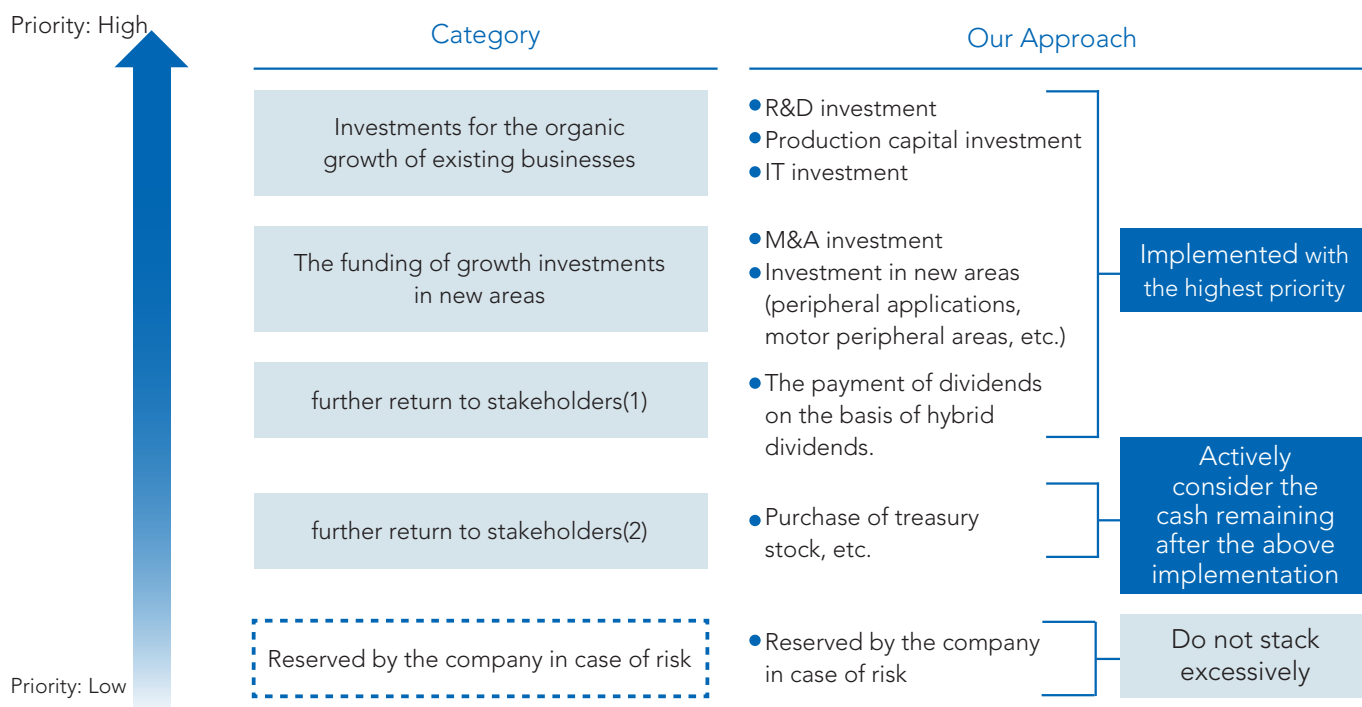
Priority: High

Priority: Low

Category

Our Approach

Investments for the organic growth of existing businesses

• R&D investment
• Production capital investment
• IT investment

The funding of growth investments in new areas

• M&A investment
• Investment in new areas (peripheral applications, motor peripheral areas, etc.)

further return to stakeholders(1)

• The payment of dividends on the basis of hybrid dividends.

Implemented with the highest priority

further return to stakeholders(2)

• Purchase of treasury stock, etc.

Actively consider the cash remaining after the above implementation

Reserved by the company in case of risk

• Reserved by the company in case of risk

Do not stack excessively